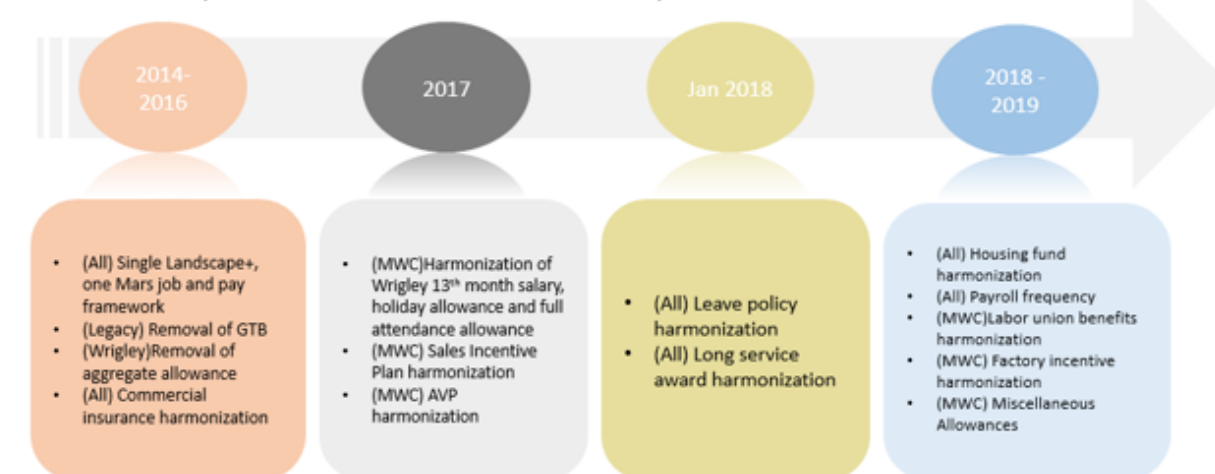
2014-2016

2017

Jan 2018

2018 - 2019

- (All) Single Landscape+, one Mars job and pay framework
- (Legacy) Removal of GTB
- (Wrigley)Removal of aggregate allowance
- (All) Commercial insurance harmonization

- (MWC)Harmonization of Wrigley 13$^{th}$ month salary, holiday allowance and full attendance allowance
- (MWC) Sales Incentive Plan harmonization
- (MWC) AVP harmonization

- (All) Leave policy harmonization
- (All) Long service award harmonization

- (All) Housing fund harmonization
- (All) Payroll frequency
- (MWC)Labor union benefits harmonization
- (MWC) Factory incentive harmonization
- (MWC) Miscellaneous Allowances